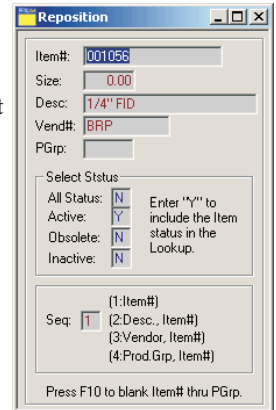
Reposition

Item#: 001056

Size: 0.00

Desc: 1/4" FID

Vend#: BRP

PGrp:

Select Ststus

All Status: N

Active: Y

Obsolete: N

Inactive: N

Enter "Y" to include the Item status in the Lookup.

Seq: 1

(1:Item#)
(2:Desc., Item#)
(3:Vendor, Item#)
(4:Prod.Grp, Item#)

Press F10 to blank Item# thru PGrp.